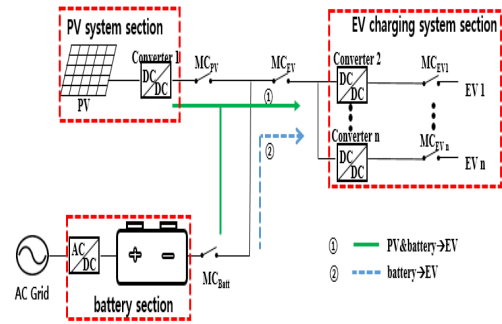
PV system section

Converter 1

DC/DC

PV

$MC_{PV}$

$MC_{EV}$

①

②

EV charging system section

Converter 2

DC/DC

Converter n

DC/DC

$MC_{EV1}$

$MC_{EVn}$

EV 1

EV n

AC/DC

AC Grid

$MC_{Batt}$

battery section

① PV&battery→EV

② battery→EV